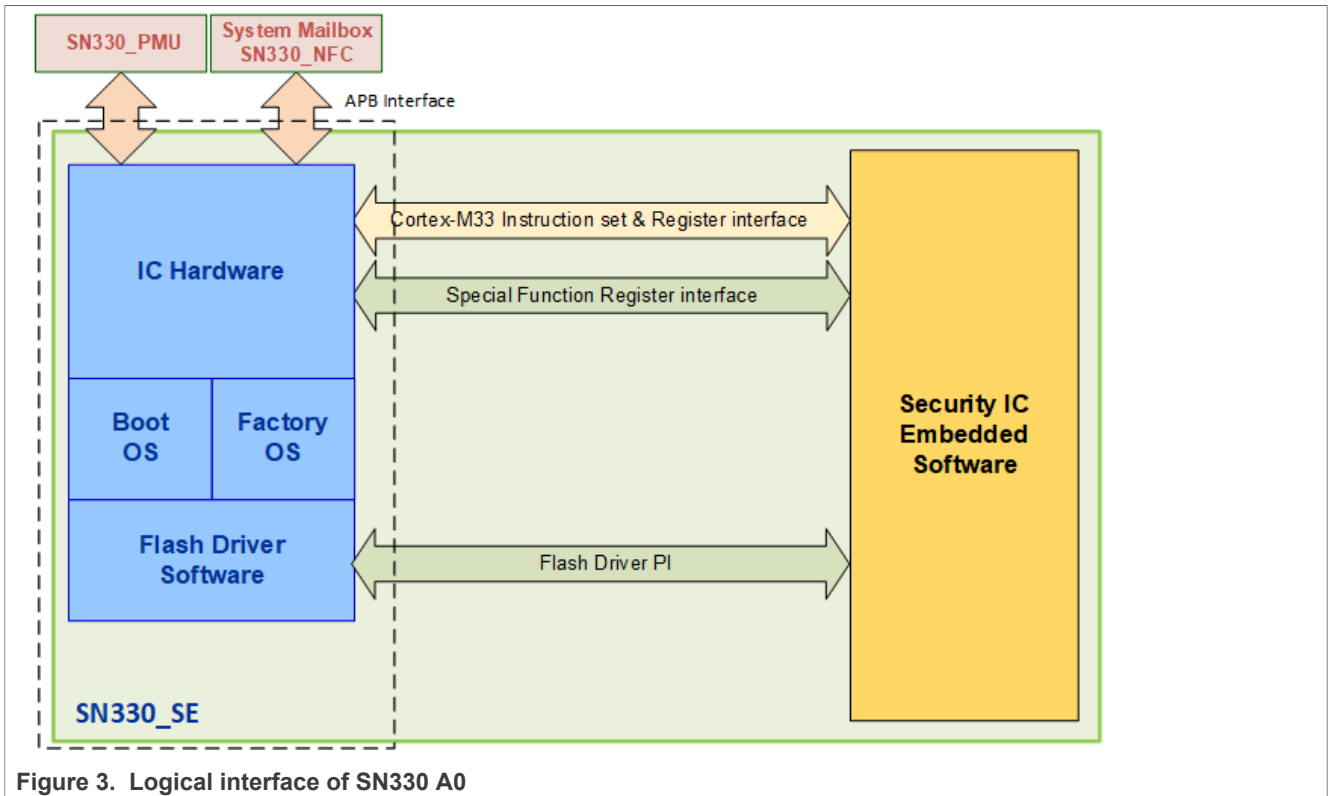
SN330_PMU

System Mailbox
SN330_NFC

APB Interface

IC Hardware

Cortex-M33 Instruction set & Register interface

Special Function Register interface

Boot OS

Factory OS

Security IC Embedded Software

Flash Driver Software

Flash Driver PI

SN330_SE

Figure 3. Logical interface of SN330 A0